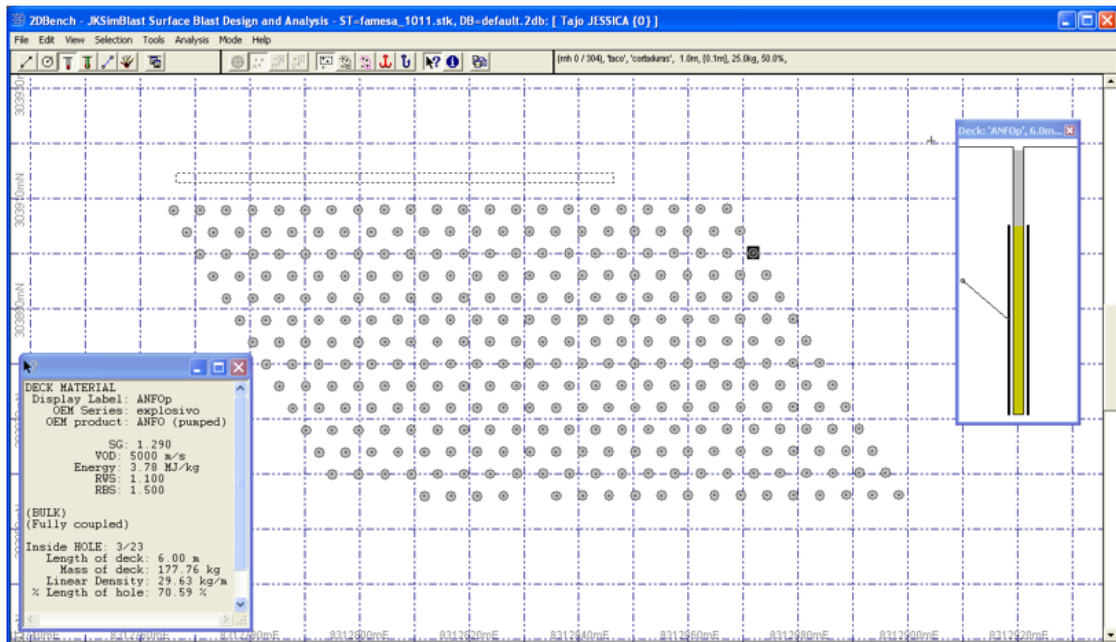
2DBench - JKSimBlast Surface Blast Design and Analysis - ST=famesa_1011.stk, DB=default.2db: [ Tajo JESSICA {0} ]

File Edit View Selection Tools Analysis Mode Help

(mh 0 / 304), 'taco', 'cortaduras', 1.0m, [0.1m], 25.0kg, 50.0%,

Deck: 'ANFOp', 6.0m...

DECK MATERIAL
Display Label: ANFOp
OEM Series: explosivo
OEM product: ANFO (pumped)

SG: 1.290
VOD: 5000 m/s
Energy: 3.78 MJ/kg
RWS: 1.100
RBS: 1.500

(BULK)
(Fully coupled)

Inside HOLE: 3/23
Length of deck: 6.00 m
Mass of deck: 177.76 kg
Linear Density: 29.63 kg/m
% Length of hole: 70.59 %

303940mN
303910mN
303900mN
303880mN

8312780mE 8312800mE 8312820mE 8312840mE 8312860mE 8312880mE 8312900mE 8312920mE